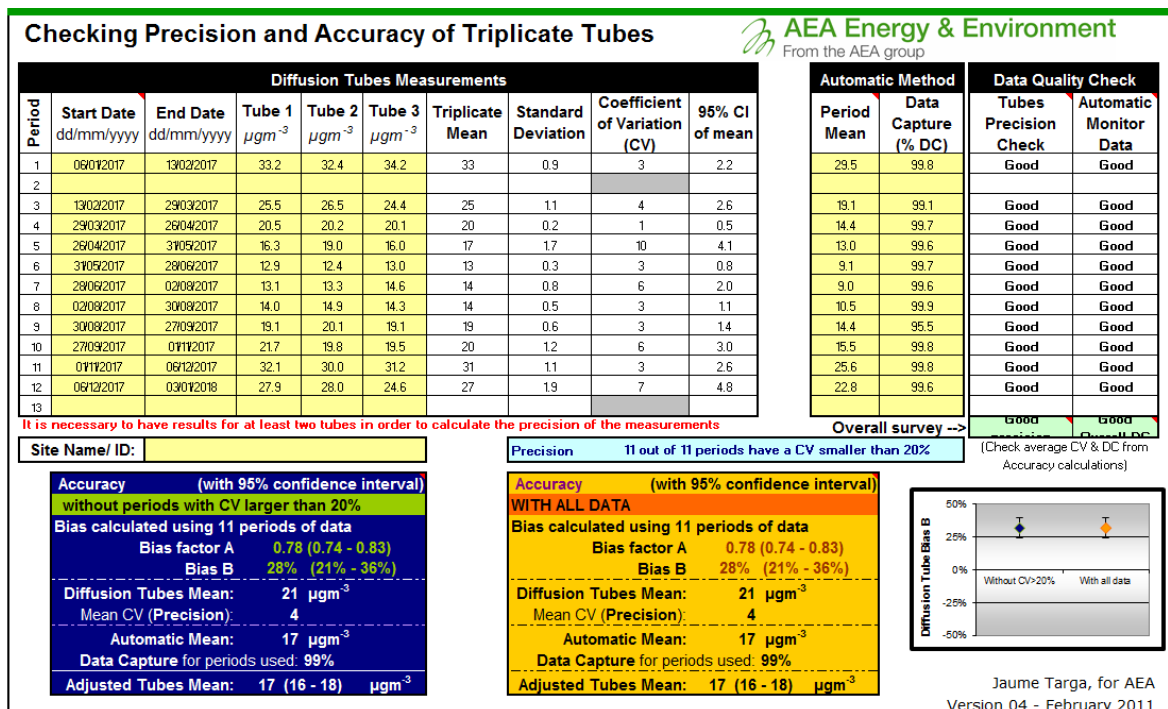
Checking Precision and Accuracy of Triplicate Tubes

AEA Energy & Environment
From the AEA group

| | Diffusion Tubes Measurements | | | | | | | | | Automatic Method | | Data Quality Check | |
|---|---|---|---|---|---|---|---|---|---|---|---|---|---|
| Period | Start Date dd/mm/yyyy | End Date dd/mm/yyyy | Tube 1 $\mu gm^{-3}$ | Tube 2 $\mu gm^{-3}$ | Tube 3 $\mu gm^{-3}$ | Triplicate Mean | Standard Deviation | Coefficient of Variation (CV) | 95% CI of mean | Period Mean | Data Capture (% DC) | Tubes Precision Check | Automatic Monitor Data |
| 1 | 06/01/2017 | 13/02/2017 | 33.2 | 32.4 | 34.2 | 33 | 0.9 | 3 | 2.2 | 29.5 | 99.8 | Good | Good |
| 2 | | | | | | | | | | | | | |
| 3 | 13/02/2017 | 29/03/2017 | 25.5 | 26.5 | 24.4 | 25 | 1.1 | 4 | 2.6 | 19.1 | 99.1 | Good | Good |
| 4 | 29/03/2017 | 26/04/2017 | 20.5 | 20.2 | 20.1 | 20 | 0.2 | 1 | 0.5 | 14.4 | 99.7 | Good | Good |
| 5 | 26/04/2017 | 31/05/2017 | 16.3 | 19.0 | 16.0 | 17 | 1.7 | 10 | 4.1 | 13.0 | 99.6 | Good | Good |
| 6 | 31/05/2017 | 28/06/2017 | 12.9 | 12.4 | 13.0 | 13 | 0.3 | 3 | 0.8 | 9.1 | 99.7 | Good | Good |
| 7 | 28/06/2017 | 02/08/2017 | 13.1 | 13.3 | 14.6 | 14 | 0.8 | 6 | 2.0 | 9.0 | 99.6 | Good | Good |
| 8 | 02/08/2017 | 30/08/2017 | 14.0 | 14.9 | 14.3 | 14 | 0.5 | 3 | 1.1 | 10.5 | 99.9 | Good | Good |
| 9 | 30/08/2017 | 27/09/2017 | 19.1 | 20.1 | 19.1 | 19 | 0.6 | 3 | 1.4 | 14.4 | 95.5 | Good | Good |
| 10 | 27/09/2017 | 01/11/2017 | 21.7 | 19.8 | 19.5 | 20 | 1.2 | 6 | 3.0 | 15.5 | 99.8 | Good | Good |
| 11 | 01/11/2017 | 06/12/2017 | 32.1 | 30.0 | 31.2 | 31 | 1.1 | 3 | 2.6 | 25.6 | 99.8 | Good | Good |
| 12 | 06/12/2017 | 03/01/2018 | 27.9 | 28.0 | 24.6 | 27 | 1.9 | 7 | 4.8 | 22.8 | 99.6 | Good | Good |
| 13 | | | | | | | | | | | | | |

It is necessary to have results for at least two tubes in order to calculate the precision of the measurements

Overall survey --> Good precision Good Overall DC

Site Name/ ID:

Precision 11 out of 11 periods have a CV smaller than 20%

(Check average CV & DC from Accuracy calculations)

Accuracy (with 95% confidence interval)
without periods with CV larger than 20%
Bias calculated using 11 periods of data
Bias factor A 0.78 (0.74 - 0.83)
Bias B 28% (21% - 36%)
Diffusion Tubes Mean: 21 $\mu gm^{-3}$
Mean CV (Precision): 4
Automatic Mean: 17 $\mu gm^{-3}$
Data Capture for periods used: 99%
Adjusted Tubes Mean: 17 (16 - 18) $\mu gm^{-3}$

Accuracy (with 95% confidence interval)
WITH ALL DATA
Bias calculated using 11 periods of data
Bias factor A 0.78 (0.74 - 0.83)
Bias B 28% (21% - 36%)
Diffusion Tubes Mean: 21 $\mu gm^{-3}$
Mean CV (Precision): 4
Automatic Mean: 17 $\mu gm^{-3}$
Data Capture for periods used: 99%
Adjusted Tubes Mean: 17 (16 - 18) $\mu gm^{-3}$

Diffusion Tube Bias B
50%
25%
0%
-25%
-50%
Without CV>20%
With all data

Jaume Targa, for AEA
Version 04 - February 2011